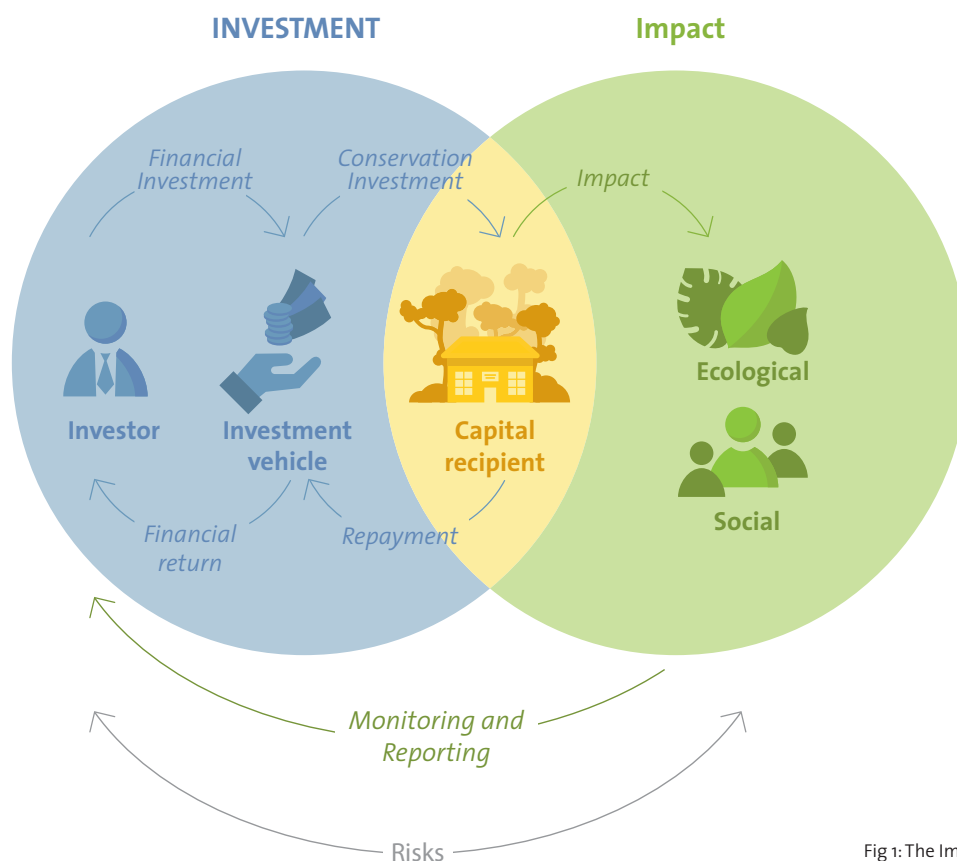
INVESTMENT

Impact

Financial Investment

Conservation Investment

Impact

Investor

Investment vehicle

Capital recipient

Ecological

Social

Financial return

Repayment

Monitoring and Reporting

Risks

Fig 1: The Im